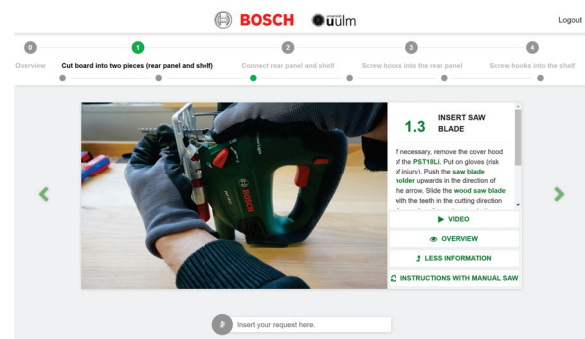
BOSCH ulm

Logout

0 Overview

1 Cut board into two pieces (rear panel and shelf)

2 Connect rear panel and shelf

3 Screw hooks into the rear panel

4 Screw hooks into the shelf

BOSCH

1.3 INSERT SAW BLADE

f necessary, remove the cover hood of the PST18Li. Put on gloves (risk of injury). Push the saw blade holder upwards in the direction of the arrow. Slide the wood saw blade with the teeth in the cutting direction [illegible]

▶ VIDEO

OVERVIEW

LESS INFORMATION

INSTRUCTIONS WITH MANUAL SAW

Insert your request here.